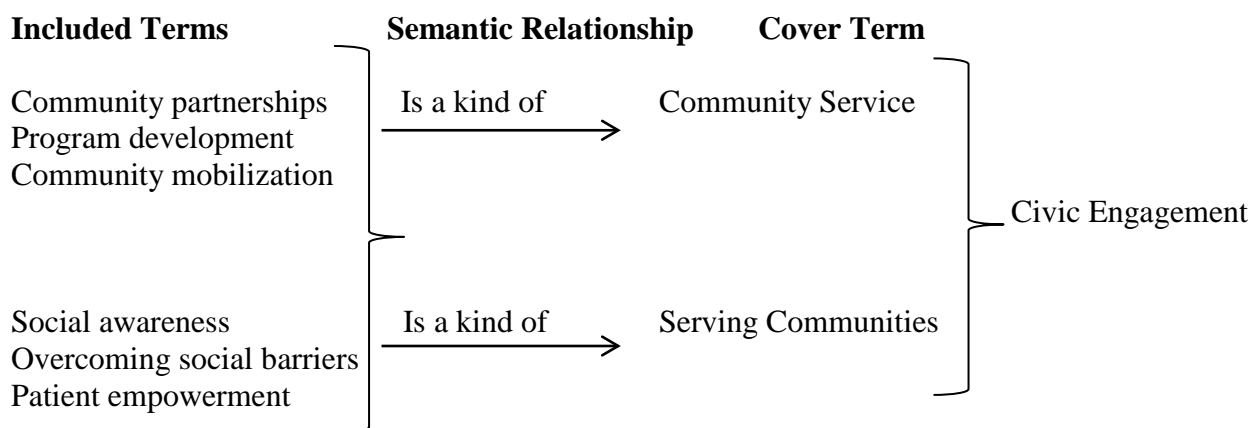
Included Terms Semantic Relationship Cover Term

Community partnerships
Program development
Community mobilization

Is a kind of

Community Service

Civic Engagement

Social awareness
Overcoming social barriers
Patient empowerment

Is a kind of

Serving Communities